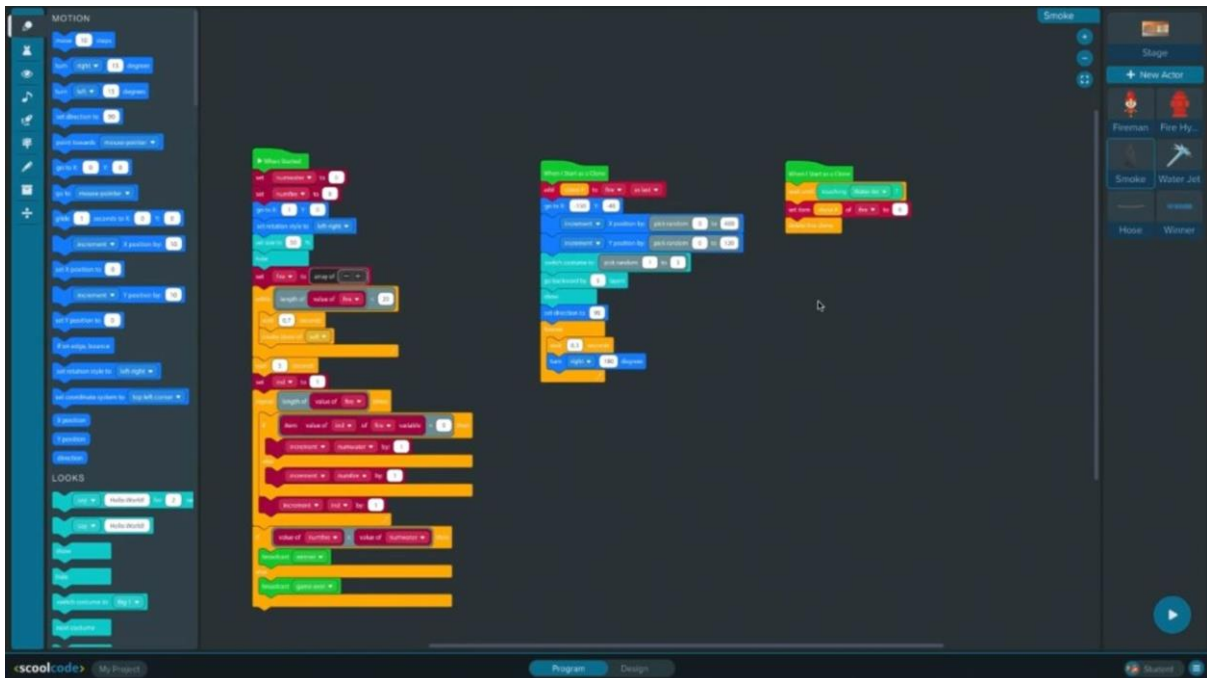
MOTION

move 10 steps

turn right 15 degrees

turn left 15 degrees

set direction to 90

point towards mouse-pointer

go to x: 0 y: 0

go to mouse-pointer

glide 1 seconds to x: 0 y: 0

increment X position by 10

set X position to 0

increment Y position by 10

set Y position to 0

if on edge, bounce

set rotation style to left-right

set coordinate system to top left corner

X position

Y position

direction

LOOKS

say Hello World! for 2

say Hello World!

show

hide

switch costume to Big 1

next costume

When Started

set numwater to 0

set numfire to 0

go to x: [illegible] y: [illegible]

set rotation style to left-right

set size to 50 %

hide

set fire to array of

repeat until length of value of fire = 20

wait 0.7 seconds

create clone of self

wait 1 seconds

set ind to 1

repeat length of value of fire times

if item value of ind of fire variable = 0 then

increment numwater by 1

increment numfire by 1

increment ind by 1

if value of numfire > value of numwater then

broadcast winner

else

broadcast game over

When I Start as a Clone

add clone id to fire as last

go to x: -130 y: -45

increment X position by pick random 0 to 400

increment Y position by pick random 0 to 120

switch costume to pick random 1 to 3

go backward by 0 layers

show

set direction to 90

forever

wait 0.5 seconds

turn right 180 degrees

When I Start as a Clone

wait until touching Water Jet ?

set item clone id of fire to 0

delete this clone

Smoke

Stage

+ New Actor

Fireman

Fire Hy...

Smoke

Water Jet

Hose

Winner

‹scoolcode›

My Project

Program

Design

Student